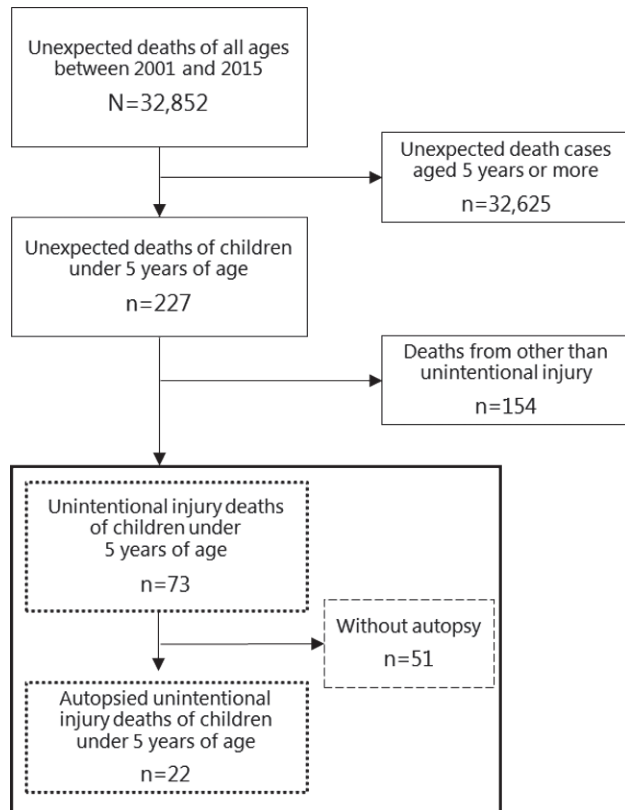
Unexpected deaths of all ages between 2001 and 2015
N=32,852

Unexpected death cases aged 5 years or more
n=32,625

Unexpected deaths of children under 5 years of age
n=227

Deaths from other than unintentional injury
n=154

Unintentional injury deaths of children under 5 years of age
n=73

Without autopsy
n=51

Autopsied unintentional injury deaths of children under 5 years of age
n=22